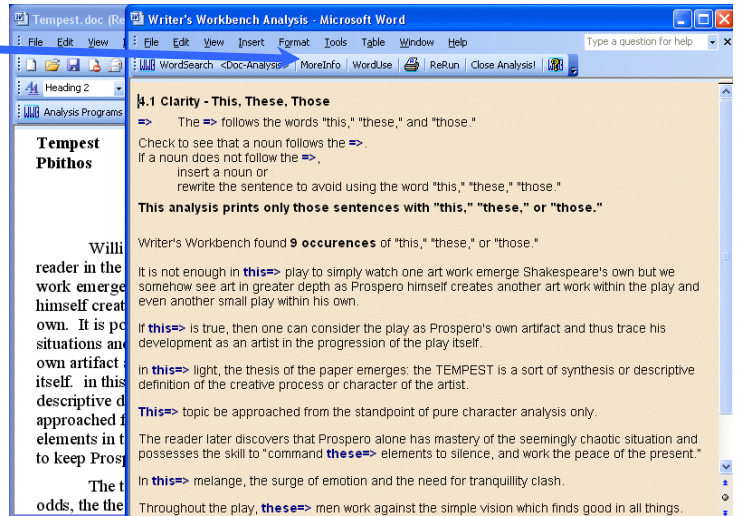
Tempest.doc (Re

File Edit View

Heading 2

Analysis Programs

Tempest
Pbithos

Willi
reader in the
work emerge
himself creat
own. It is po
situations and
own artifact
itself. in this
descriptive d
approached f
elements in t
to keep Prosp

The t
odds, the the

Writer's Workbench Analysis - Microsoft Word

File Edit View Insert Format Tools Table Window Help

Type a question for help

WordSearch <Doc-Analysis> MoreInfo WordUse ReRun Close Analysis!

4.1 Clarity - This, These, Those

=> The => follows the words "this," "these," and "those."

Check to see that a noun follows the =>.
If a noun does not follow the =>,
insert a noun or
rewrite the sentence to avoid using the word "this," "these," "those."

This analysis prints only those sentences with "this," "these," or "those."

Writer's Workbench found 9 occurences of "this," "these," or "those."

It is not enough in this=> play to simply watch one art work emerge Shakespeare's own but we somehow see art in greater depth as Prospero himself creates another art work within the play and even another small play within his own.

If this=> is true, then one can consider the play as Prospero's own artifact and thus trace his development as an artist in the progression of the play itself.

in this=> light, the thesis of the paper emerges: the TEMPEST is a sort of synthesis or descriptive definition of the creative process or character of the artist.

This=> topic be approached from the standpoint of pure character analysis only.

The reader later discovers that Prospero alone has mastery of the seemingly chaotic situation and possesses the skill to "command these=> elements to silence, and work the peace of the present."

In this=> melange, the surge of emotion and the need for tranquillity clash.

Throughout the play, these=> men work against the simple vision which finds good in all things.